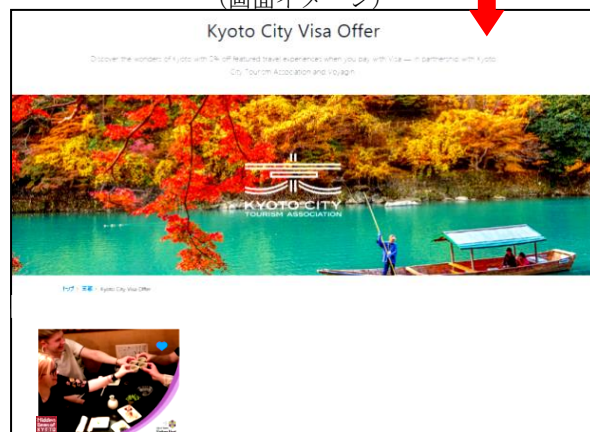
（画面イメージ）

Kyoto City Visa Offer

Discover the wonders of Kyoto with 5% off featured travel experiences when you pay with Visa — in partnership with Kyoto City Tourism Association and Voyagin

KYOTO CITY
TOURISM ASSOCIATION

トップ / 京都 / Kyoto City Visa Offer

Hidden
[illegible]